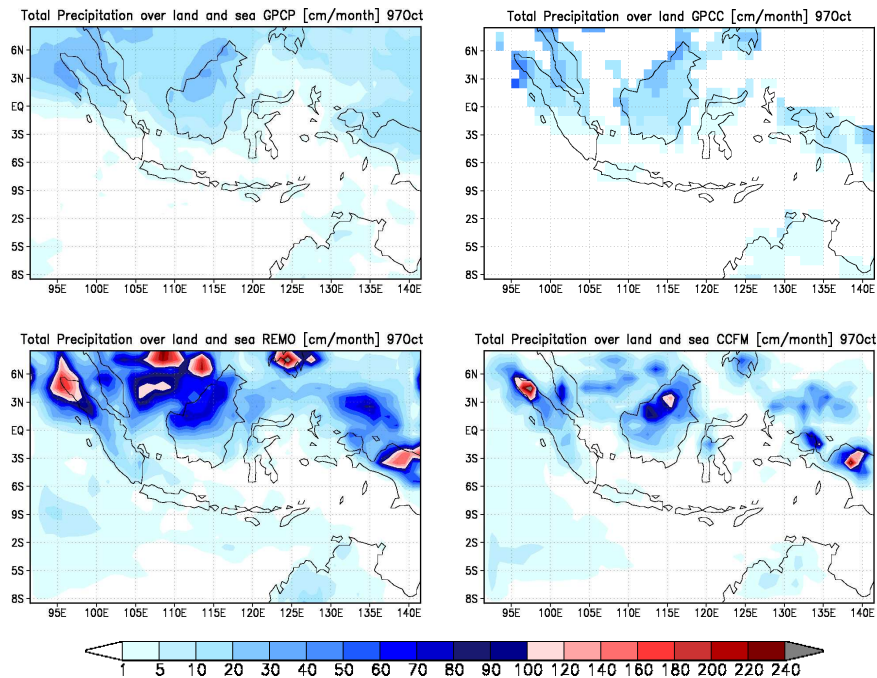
Total Precipitation over land and sea GPCP [cm/month] 97Oct

6N
3N
EQ
3S
6S
9S
2S
5S
8S
95E 100E 105E 110E 115E 120E 125E 130E 135E 140E

Total Precipitation over land GPCC [cm/month] 97Oct

6N
3N
EQ
3S
6S
9S
2S
5S
8S
95E 100E 105E 110E 115E 120E 125E 130E 135E 140E

Total Precipitation over land and sea REMO [cm/month] 97Oct

6N
3N
EQ
3S
6S
9S
2S
5S
8S
95E 100E 105E 110E 115E 120E 125E 130E 135E 140E

Total Precipitation over land and sea CCFM [cm/month] 97Oct

6N
3N
EQ
3S
6S
9S
2S
5S
8S
95E 100E 105E 110E 115E 120E 125E 130E 135E 140E

1 5 10 20 30 40 50 60 70 80 90 100 120 140 160 180 200 220 240